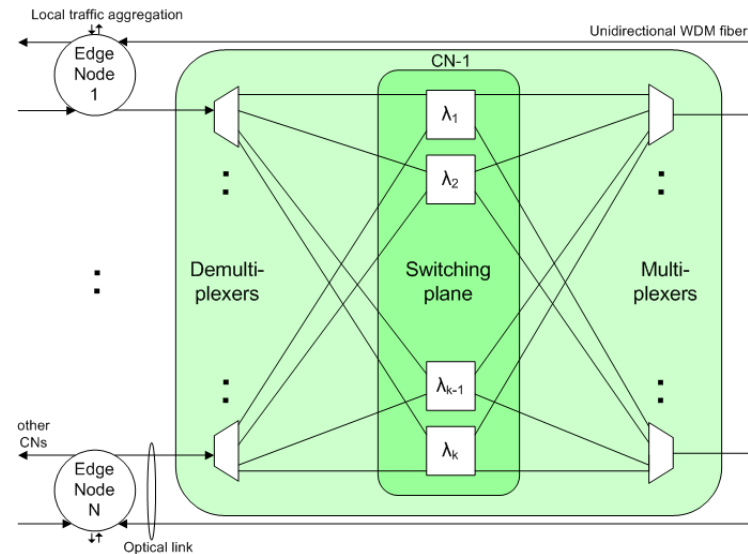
Local traffic aggregation

Unidirectional WDM fiber

Edge Node 1

CN-1

$\lambda_1$

$\lambda_2$

Demultiplexers

Switching plane

Multiplexers

$\lambda_{k-1}$

$\lambda_k$

other CNs

Edge Node N

Optical link